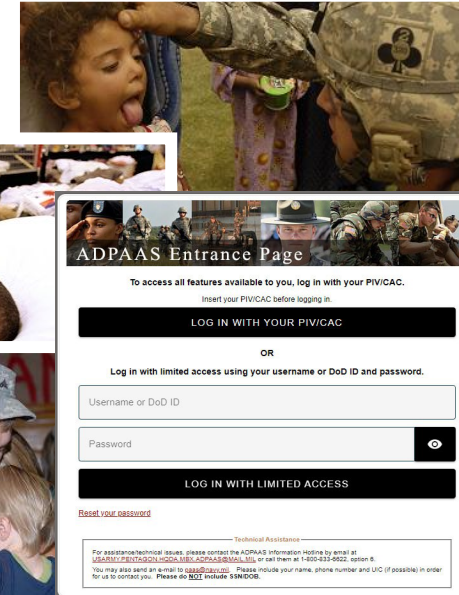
ADPAAS Entrance Page

To access all features available to you, log in with your PIV/CAC.

Insert your PIV/CAC before logging in.

LOG IN WITH YOUR PIV/CAC

OR

Log in with limited access using your username or DoD ID and password.

Username or DoD ID

Password

LOG IN WITH LIMITED ACCESS

Reset your password

Technical Assistance

For assistance/technical issues, please contact the ADPAAS Information Hotline by email at USARMY.PENTAGON.HQDA.MBX.ADPAAS@MAIL.MIL or call them at 1-800-833-6622, option 6.

You may also send an e-mail to paas@navy.mil. Please include your name, phone number and UIC (if possible) in order for us to contact you. Please do NOT include SSN/DOB.